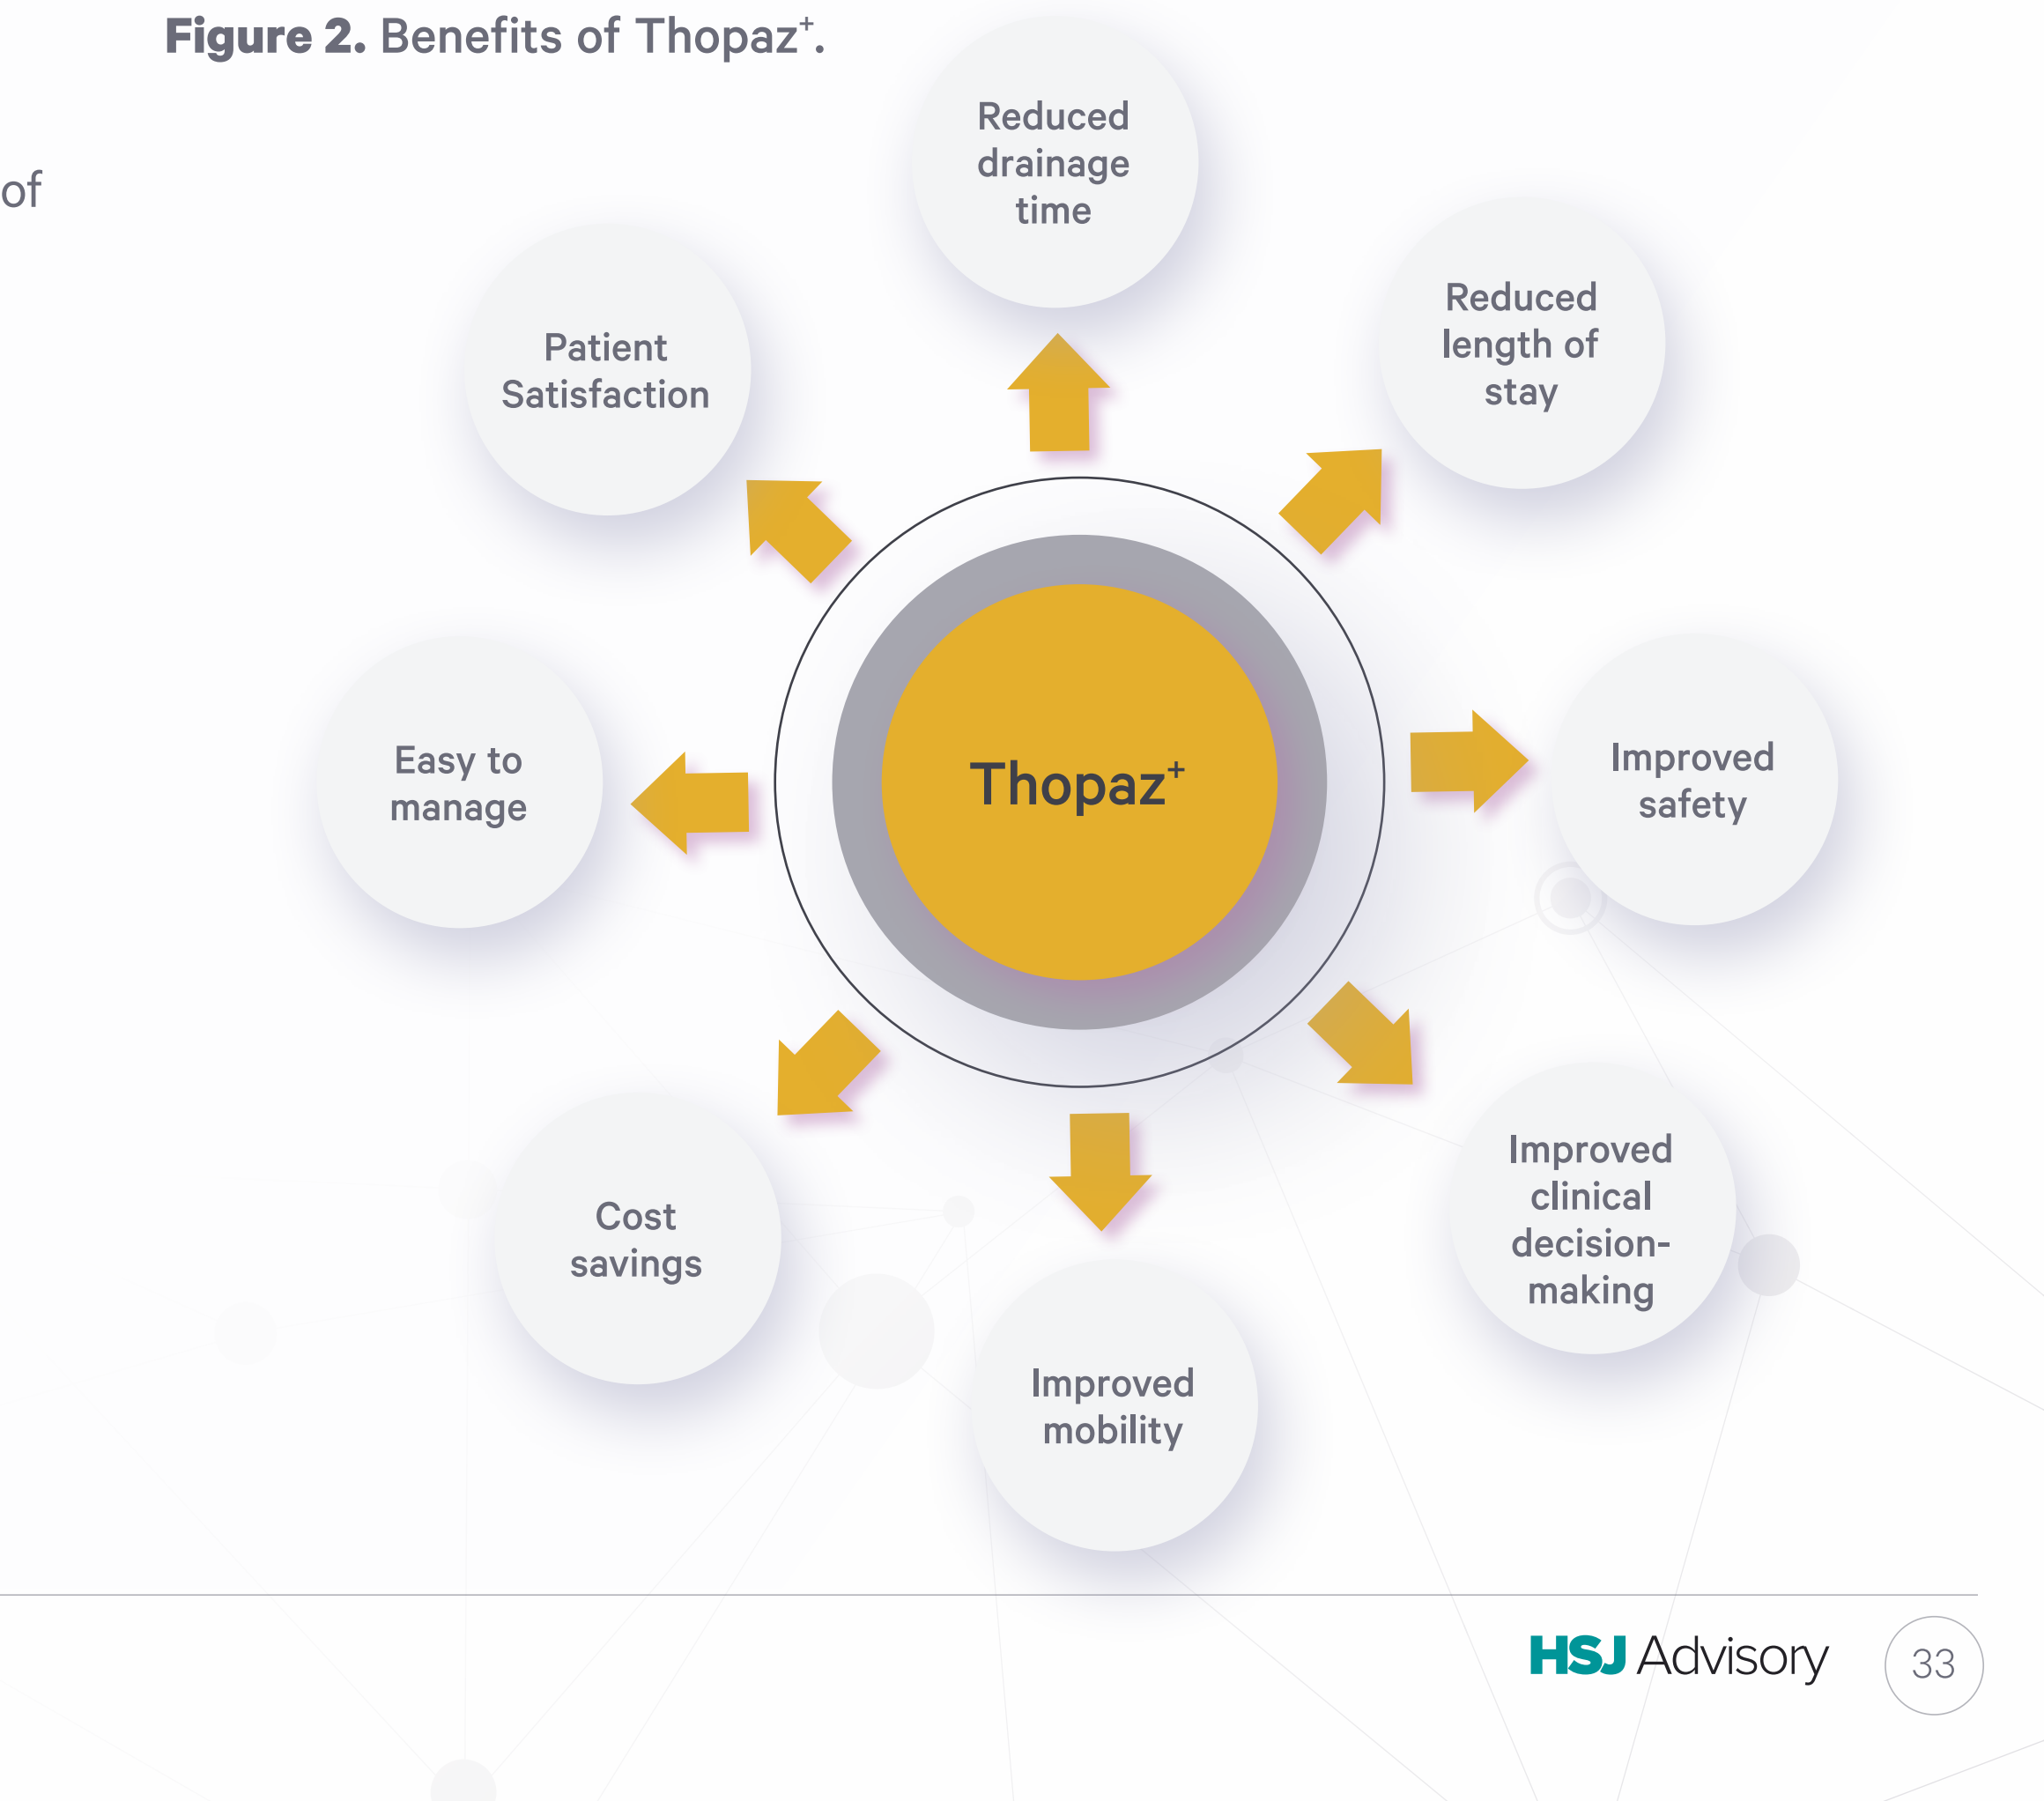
Figure 2. Benefits of Thopaz$^+$.

of

Reduced drainage time

Patient Satisfaction

Reduced length of stay

Easy to manage

Thopaz$^+$

Improved safety

Cost savings

Improved clinical decision-making

Improved mobility

HSJ Advisory

33